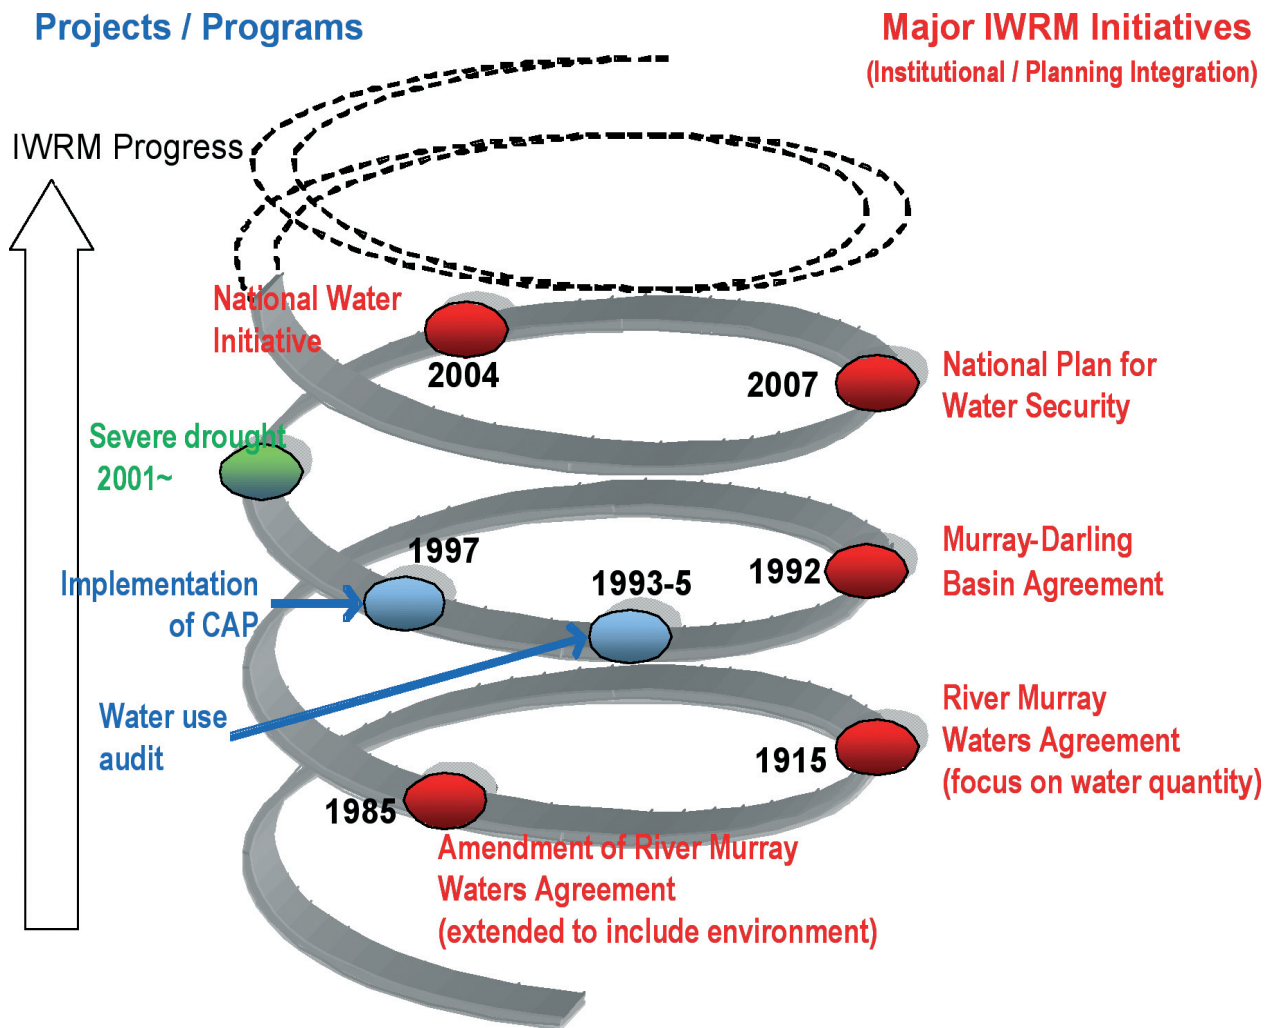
Projects / Programs

Major IWRM Initiatives
(Institutional / Planning Integration)

IWRM Progress

National Water Initiative

2004

2007

National Plan for Water Security

Severe drought 2001~

1997

1992

Murray-Darling Basin Agreement

Implementation of CAP

1993-5

Water use audit

River Murray Waters Agreement (focus on water quantity)

1915

1985

Amendment of River Murray Waters Agreement (extended to include environment)